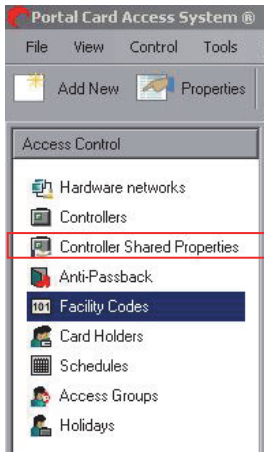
Portal Card Access System ®

File View Control Tools

Add New Properties

Access Control

Hardware networks
Controllers
Controller Shared Properties
Anti-Passback
101 Facility Codes
Card Holders
Schedules
Access Groups
Holidays